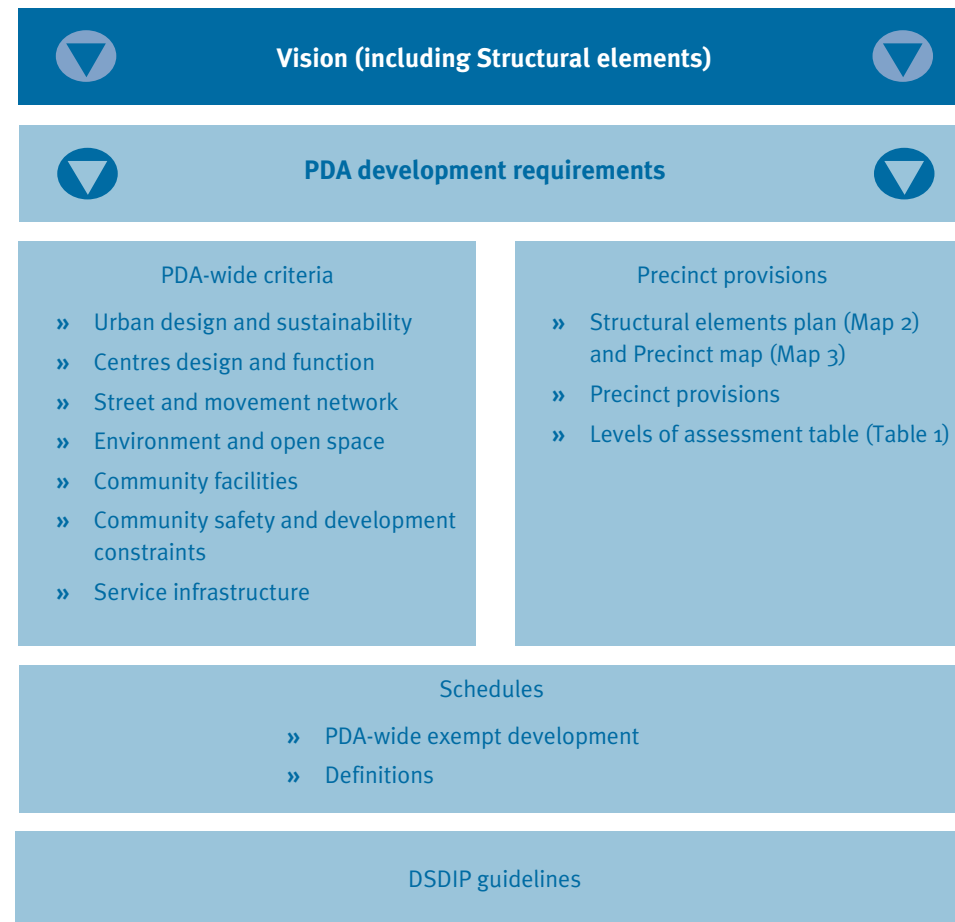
Vision (including Structural elements)

PDA development requirements

PDA-wide criteria

» Urban design and sustainability
» Centres design and function
» Street and movement network
» Environment and open space
» Community facilities
» Community safety and development constraints
» Service infrastructure

Precinct provisions

» Structural elements plan (Map 2) and Precinct map (Map 3)
» Precinct provisions
» Levels of assessment table (Table 1)

Schedules

» PDA-wide exempt development
» Definitions

DSDIP guidelines